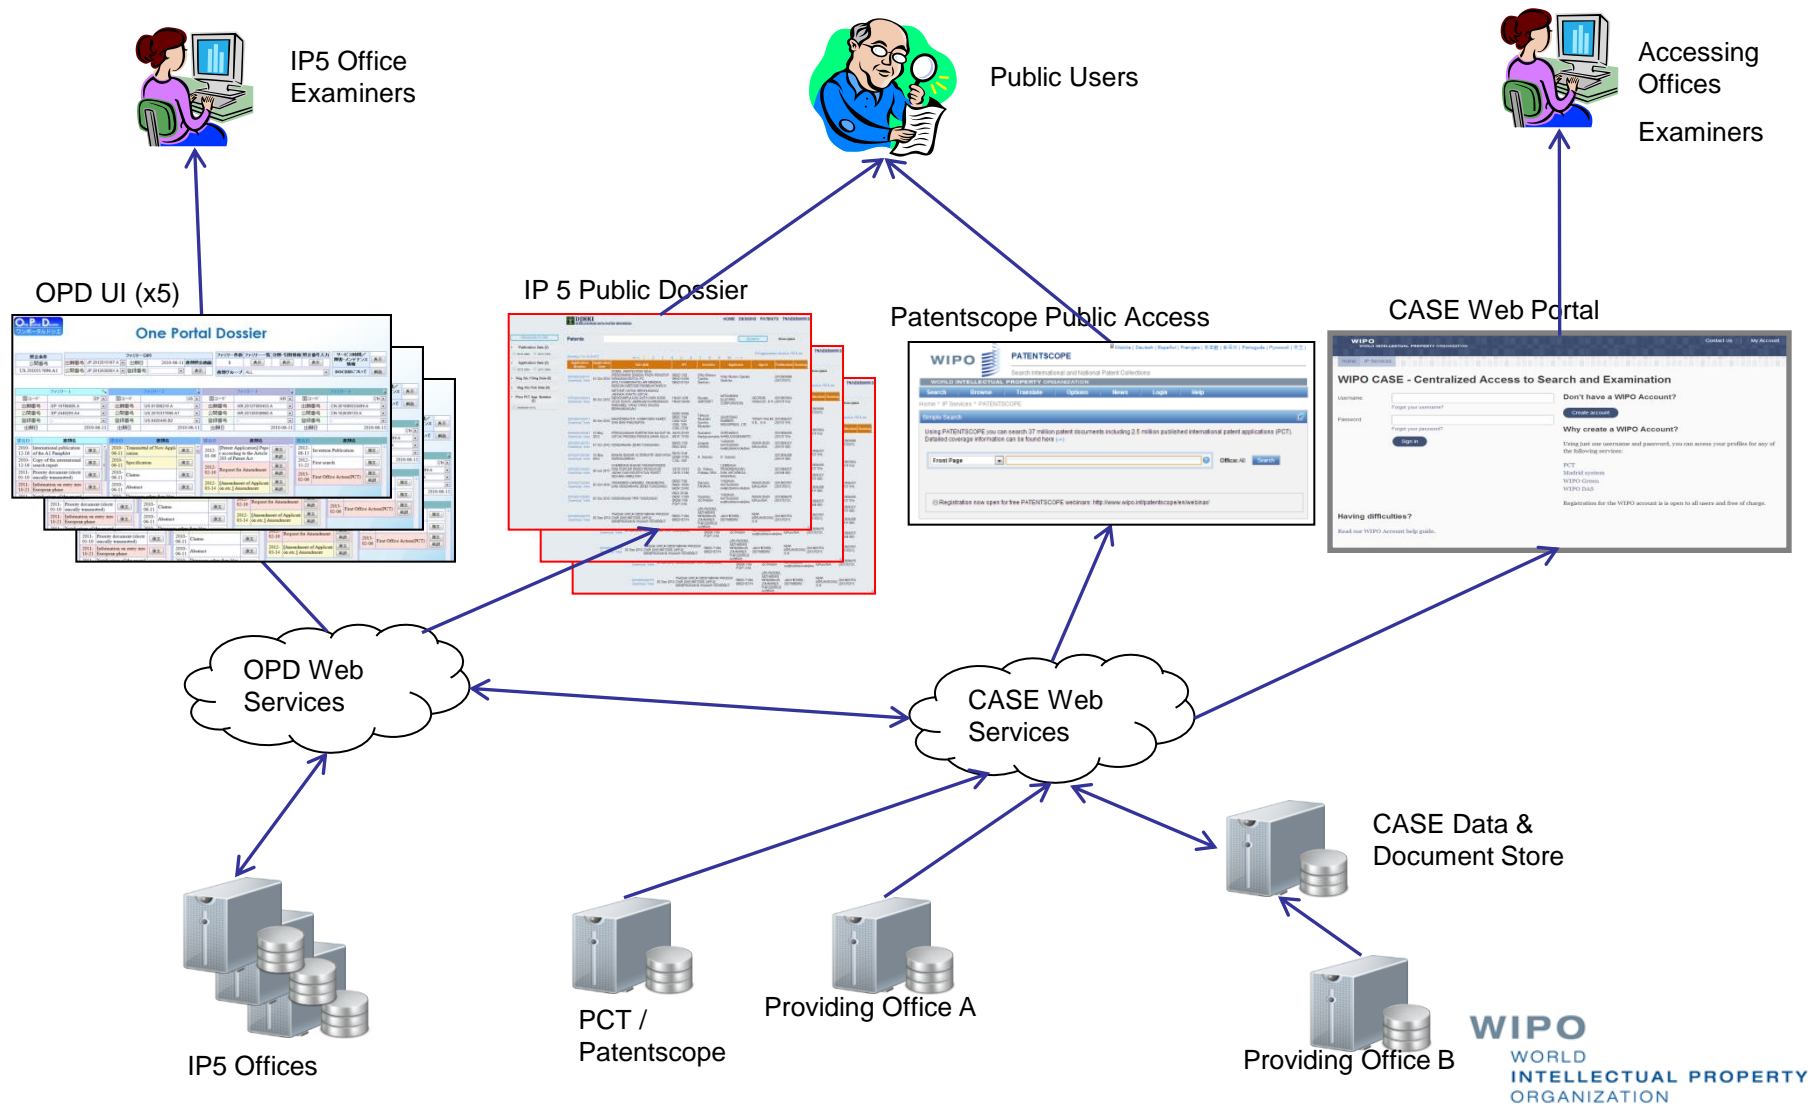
IP5 Office Examiners

Public Users

Accessing Offices

Examiners

OPD UI (x5)

One Portal Dossier

IP 5 Public Dossier

Patentscope Public Access

WIPO

PATENTSCOPE

CASE Web Portal

WIPO CASE - Centralized Access to Search and Examination

Don't have a WIPO Account?

Why create a WIPO Account?

Having difficulties?

OPD Web Services

CASE Web Services

CASE Data & Document Store

IP5 Offices

PCT / Patentscope

Providing Office A

Providing Office B

WIPO
WORLD
INTELLECTUAL PROPERTY
ORGANIZATION